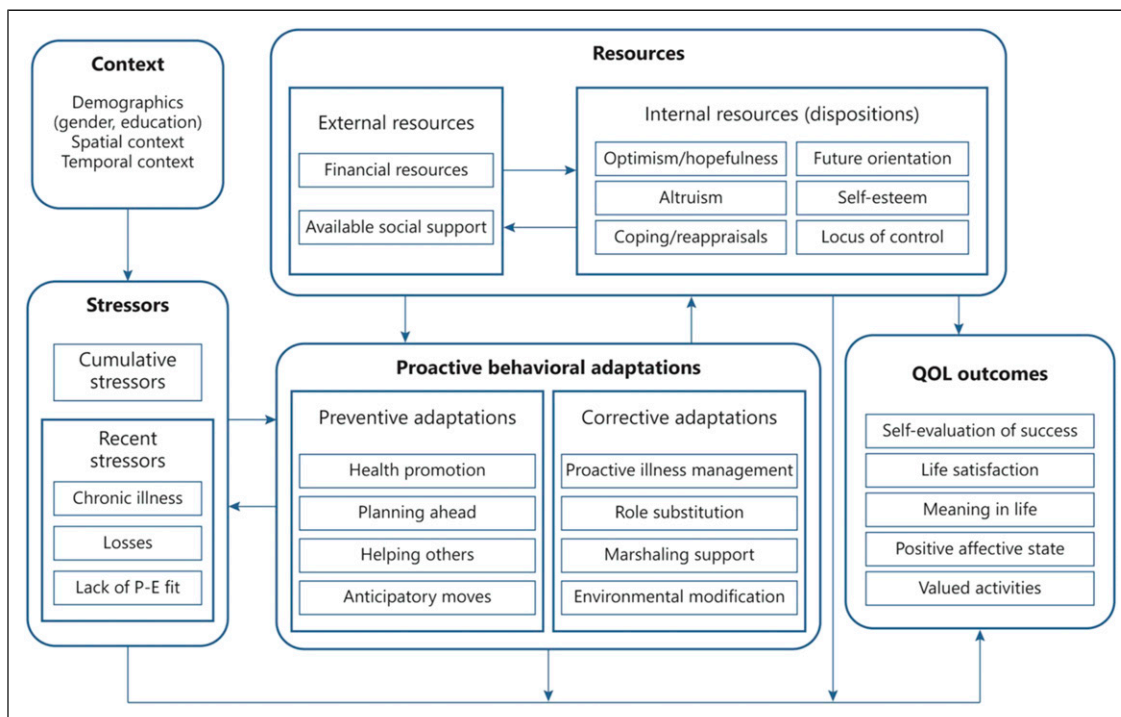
Context
Demographics (gender, education)
Spatial context
Temporal context

Resources

External resources
Financial resources
Available social support

Internal resources (dispositions)
Optimism/hopefulness
Future orientation
Altruism
Self-esteem
Coping/reappraisals
Locus of control

Stressors
Cumulative stressors
Recent stressors
Chronic illness
Losses
Lack of P-E fit

Proactive behavioral adaptations

Preventive adaptations
Health promotion
Planning ahead
Helping others
Anticipatory moves

Corrective adaptations
Proactive illness management
Role substitution
Marshaling support
Environmental modification

QOL outcomes
Self-evaluation of success
Life satisfaction
Meaning in life
Positive affective state
Valued activities